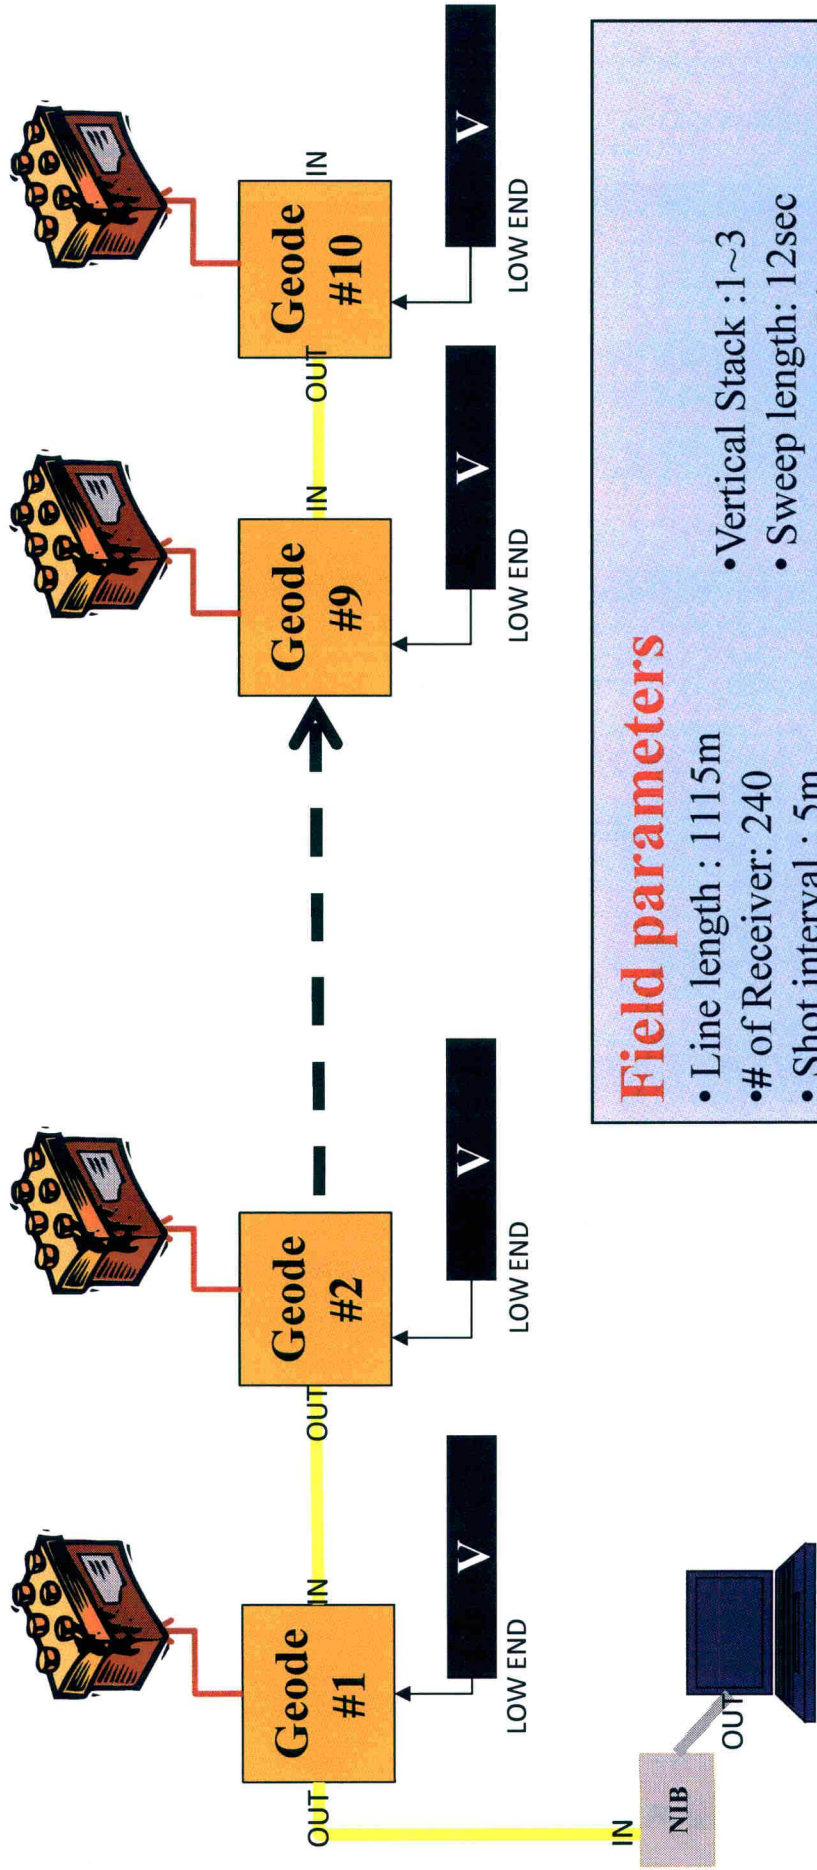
Geode #10

IN

OUT

V

LOW END

Geode #9

IN

V

LOW END

Geode #2

OUT

V

LOW END

Geode #1

IN

OUT

V

LOW END

NIB

IN

OUT

Field parameters
• Line length : 1115m
•# of Receiver: 240
• Shot interval : 5m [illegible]

•Vertical Stack :1~3
• Sweep length: 12sec